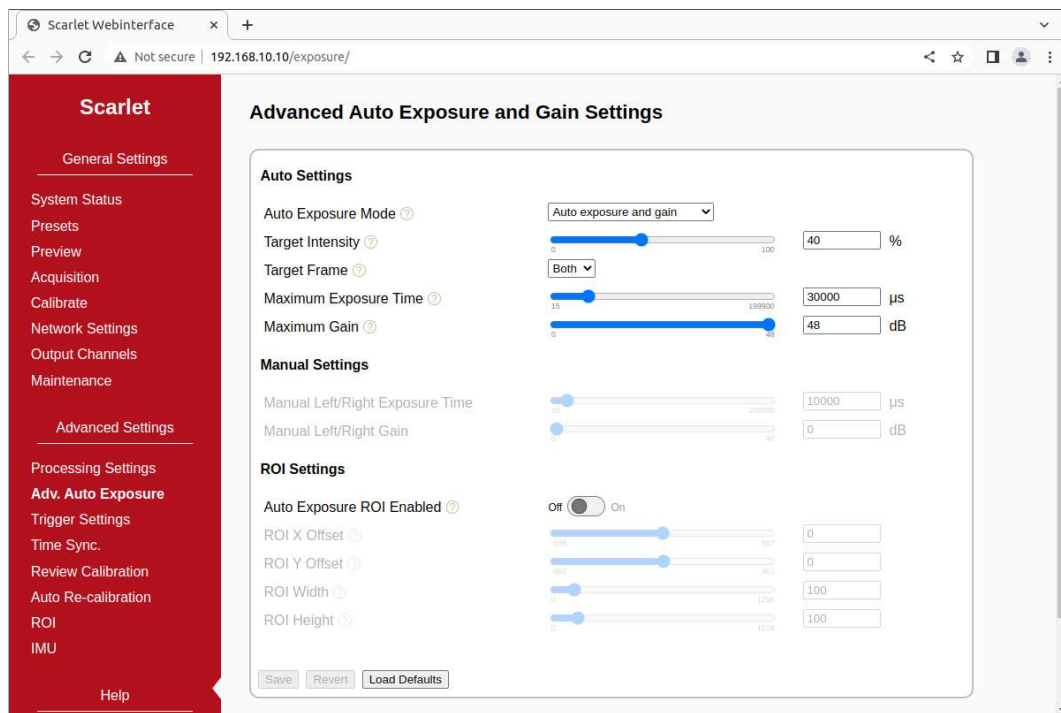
Scarlet Webinterface × +

Not secure | 192.168.10.10/exposure/

Scarlet

General Settings

System Status
Presets
Preview
Acquisition
Calibrate
Network Settings
Output Channels
Maintenance

Advanced Settings

Processing Settings
Adv. Auto Exposure
Trigger Settings
Time Sync.
Review Calibration
Auto Re-calibration
ROI
IMU

Help

Advanced Auto Exposure and Gain Settings

Auto Settings

| | | | |
|---|---|---|---|
| Auto Exposure Mode | Auto exposure and gain | | |
| Target Intensity | 0 100 | 40 | % |
| Target Frame | Both | | |
| Maximum Exposure Time | 15 199900 | 30000 | µs |
| Maximum Gain | 0 48 | 48 | dB |

Manual Settings

| | | | |
|---|---|---|---|
| Manual Left/Right Exposure Time | 15 199900 | 10000 | µs |
| Manual Left/Right Gain | 0 48 | 0 | dB |

ROI Settings

| | | |
|---|---|---|
| Auto Exposure ROI Enabled | Off On | |
| ROI X Offset | -558 557 | 0 |
| ROI Y Offset | -462 461 | 0 |
| ROI Width | 0 1216 | 100 |
| ROI Height | 0 1028 | 100 |

Save Revert Load Defaults